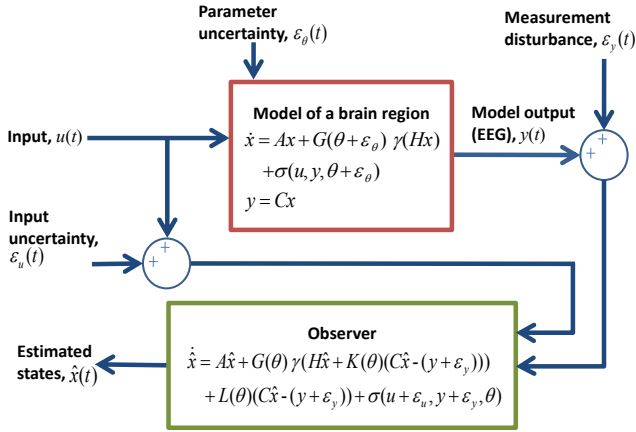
Parameter uncertainty, $\varepsilon_{\theta}(t)$

Measurement disturbance, $\varepsilon_{y}(t)$

Model of a brain region

$\dot{x} = Ax + G(\theta + \varepsilon_{\theta})\ \gamma(Hx)$
$+ \sigma(u, y, \theta + \varepsilon_{\theta})$
$y = Cx$

Input, $u(t)$

Model output (EEG), $y(t)$

+

+

Input uncertainty, $\varepsilon_{u}(t)$

+

+

Observer

$\dot{\hat{x}} = A\hat{x} + G(\theta)\ \gamma(H\hat{x} + K(\theta)(C\hat{x} - (y + \varepsilon_{y})))$
$+ L(\theta)(C\hat{x} - (y + \varepsilon_{y})) + \sigma(u + \varepsilon_{u}, y + \varepsilon_{y}, \theta)$

Estimated states, $\hat{x}(t)$